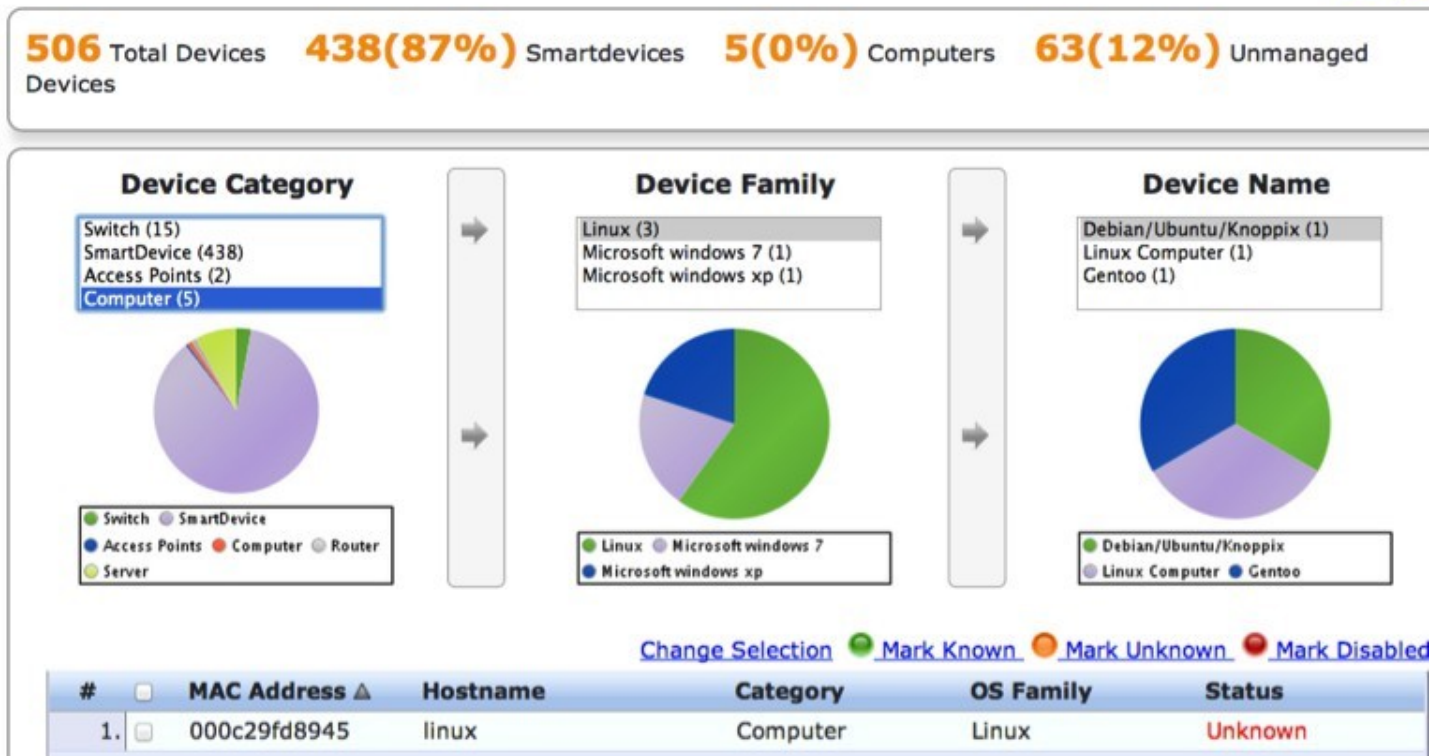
506 Total Devices 438(87%) Smartdevices 5(0%) Computers 63(12%) Unmanaged Devices

Device Category

Switch (15)
SmartDevice (438)
Access Points (2)
Computer (5)

Switch SmartDevice
Access Points Computer Router
Server

Device Family

Linux (3)
Microsoft windows 7 (1)
Microsoft windows xp (1)

Linux Microsoft windows 7
Microsoft windows xp

Device Name

Debian/Ubuntu/Knoppix (1)
Linux Computer (1)
Gentoo (1)

Debian/Ubuntu/Knoppix
Linux Computer Gentoo

Change Selection Mark Known Mark Unknown Mark Disabled

| # | | MAC Address | Hostname | Category | OS Family | Status |
|---|---|---|---|---|---|---|
| 1. | | 000c29fd8945 | linux | Computer | Linux | Unknown |